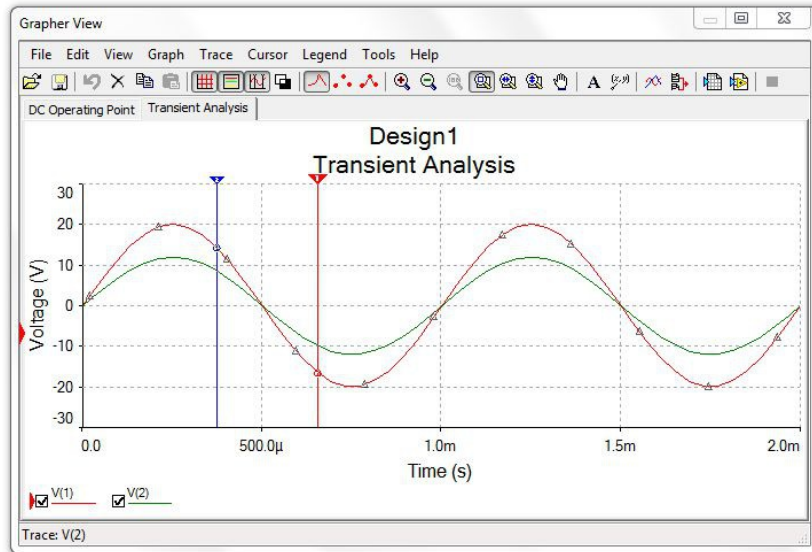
Grapher View

File Edit View Graph Trace Cursor Legend Tools Help

DC Operating Point | Transient Analysis

Design1
Transient Analysis

Voltage (V)

30
20
10
0
-10
-20
-30

0.0 | 500.0µ | 1.0m | 1.5m | 2.0m

Time (s)

V(1) V(2)

Trace: V(2)